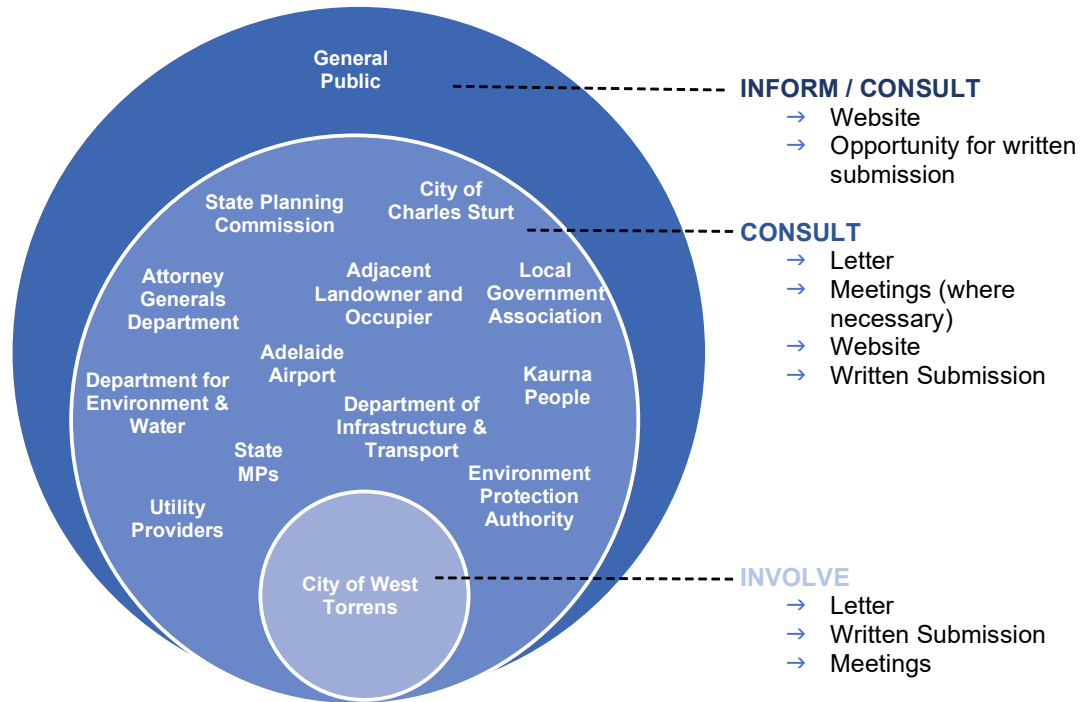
General Public

State Planning Commission

City of Charles Sturt

Attorney Generals Department

Adjacent Landowner and Occupier

Local Government Association

Adelaide Airport

Department for Environment & Water

Kaurna People

Department of Infrastructure & Transport

State MPs

Environment Protection Authority

Utility Providers

City of West Torrens

INFORM / CONSULT
→ Website
→ Opportunity for written submission

CONSULT
→ Letter
→ Meetings (where necessary)
→ Website
→ Written Submission

INVOLVE
→ Letter
→ Written Submission
→ Meetings